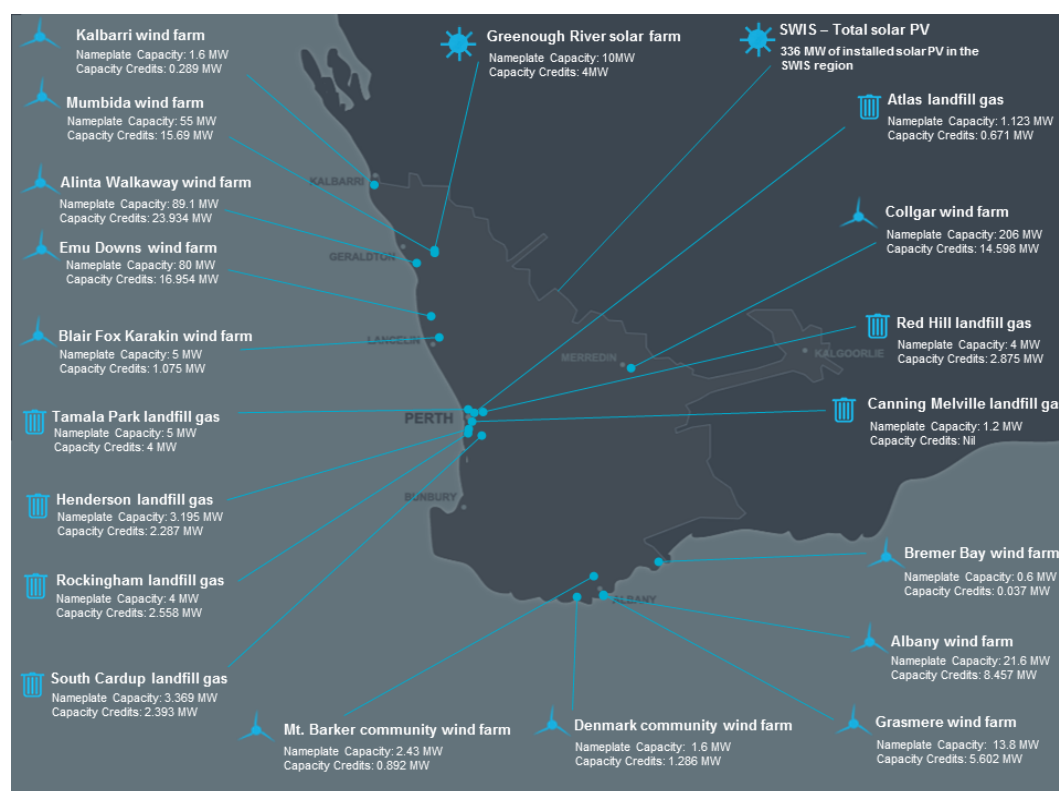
Kalbarri wind farm
Nameplate Capacity: 1.6 MW
Capacity Credits: 0.289 MW

Greenough River solar farm
Nameplate Capacity: 10MW
Capacity Credits: 4MW

SWIS – Total solar PV
336 MW of installed solar PV in the SWIS region

Mumbida wind farm
Nameplate Capacity: 55 MW
Capacity Credits: 15.69 MW

Atlas landfill gas
Nameplate Capacity: 1.123 MW
Capacity Credits: 0.671 MW

KALBARRI

Alinta Walkaway wind farm
Nameplate Capacity: 89.1 MW
Capacity Credits: 23.934 MW

Collgar wind farm
Nameplate Capacity: 206 MW
Capacity Credits: 14.598 MW

Emu Downs wind farm
Nameplate Capacity: 80 MW
Capacity Credits: 16.954 MW

GERALDTON

Blair Fox Karakin wind farm
Nameplate Capacity: 5 MW
Capacity Credits: 1.075 MW

Red Hill landfill gas
Nameplate Capacity: 4 MW
Capacity Credits: 2.875 MW

LANCELIN

MERREDIN

KALGOORLIE

Tamala Park landfill gas
Nameplate Capacity: 5 MW
Capacity Credits: 4 MW

PERTH

Canning Melville landfill ga
Nameplate Capacity: 1.2 MW
Capacity Credits: Nil

Henderson landfill gas
Nameplate Capacity: 3.195 MW
Capacity Credits: 2.287 MW

BUNBURY

Bremer Bay wind farm
Nameplate Capacity: 0.6 MW
Capacity Credits: 0.037 MW

Rockingham landfill gas
Nameplate Capacity: 4 MW
Capacity Credits: 2.558 MW

ALBANY

Albany wind farm
Nameplate Capacity: 21.6 MW
Capacity Credits: 8.457 MW

South Cardup landfill gas
Nameplate Capacity: 3.369 MW
Capacity Credits: 2.393 MW

Mt. Barker community wind farm
Nameplate Capacity: 2.43 MW
Capacity Credits: 0.892 MW

Denmark community wind farm
Nameplate Capacity: 1.6 MW
Capacity Credits: 1.286 MW

Grasmere wind farm
Nameplate Capacity: 13.8 MW
Capacity Credits: 5.602 MW